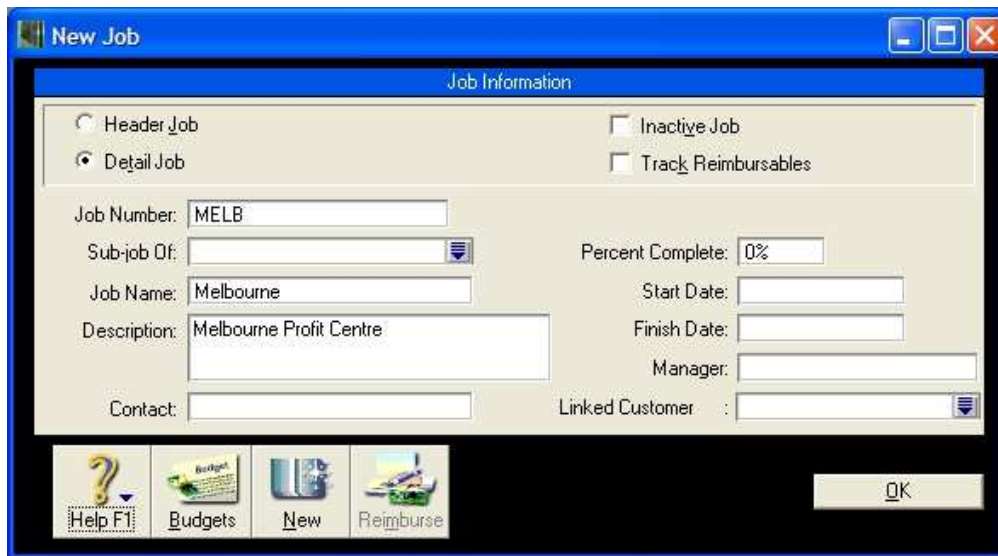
New Job

Job Information

Header Job

Detail Job

Inactive Job

Track Reimbursables

Job Number: MELB

Sub-job Of:

Percent Complete: 0%

Job Name: Melbourne

Start Date:

Description: Melbourne Profit Centre

Finish Date:

Manager:

Contact:

Linked Customer :

Help F1

Budget

Budgets

New

Reimburse

OK